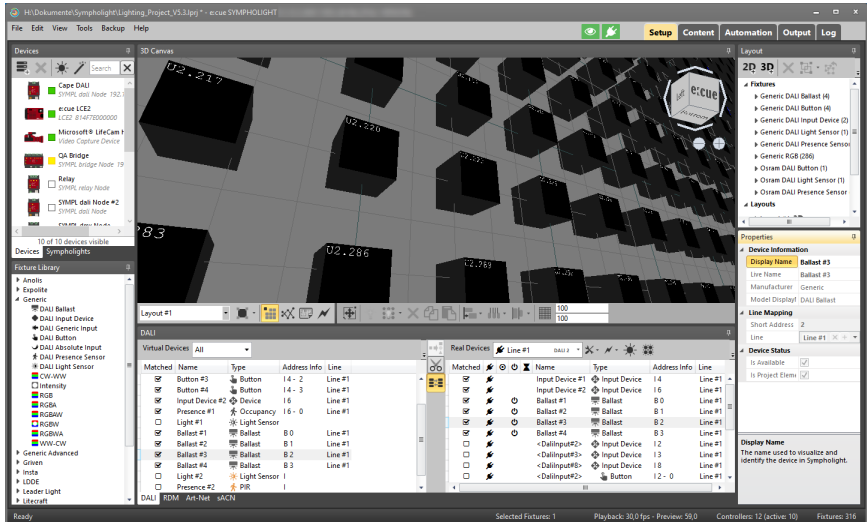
H:\Dokumente\Symphlolight\Lighting_Project_V5.3.lpsj * - e:cue SYMPHOLIGHT

File Edit View Tools Backup Help

Setup Content Automation Output Log

Devices

Search

Cape DALI
SYMPL dali Node 192.1

e:cue LCE2
LCE2 814F7E000000

Microsoft® LifeCam
Video Capture Device

QA Bridge
SYMPL Bridge Node 19

Relay
SYMPL relay Node

SYMPL dali Node #2
SYMPL dali Node

SYMPL dali Node

10 of 10 devices visible

Devices Symphlolights

Fixture Library

Anolis
Expolite
Generic
DALI Ballast
DALI Input Device
DALI Generic Input
DALI Button
DALI Absolute Input
DALI Presence Sensor
DALI Light Sensor
CW-WW
Intensity
RGB
RGBA
RGBAW
RGBW
RGBWA
WW-CW
Generic Advanced
Griven
Insta
LDDE
Leader Light
Litecraft

3D Canvas

U2.217
U2.220
U2.286
283

e:cue

Layout #1

100
100

DALI

Virtual Devices All

| Matched | Name | Type | Address Info | Line |
|---|---|---|---|---|
| ☑ | Button #3 | Button | I 4 - 2 | Line #1 |
| ☑ | Button #4 | Button | I 4 - 3 | Line #1 |
| ☑ | Input Device #2 | Device | I 6 | Line #1 |
| ☑ | Presence #1 | Occupancy | I 6 - 0 | Line #1 |
| ☐ | Light #1 | Light Sensor | I | |
| ☑ | Ballast #1 | Ballast | B 0 | Line #1 |
| ☑ | Ballast #2 | Ballast | B 1 | Line #1 |
| ☑ | Ballast #3 | Ballast | B 2 | Line #1 |
| ☑ | Ballast #4 | Ballast | B 3 | Line #1 |
| ☐ | Light #2 | Light Sensor | I | |
| ☐ | Presence #2 | PIR | I | |

DALI RDM Art-Net sACN

Real Devices Line #1 DALI 2

| Matched | Name | Type | Address Info | Line |
|---|---|---|---|---|
| ☑ | Input Device #1 | Input Device | I 4 | Line #1 |
| ☑ | Input Device #2 | Input Device | I 6 | Line #1 |
| ☑ | Ballast #1 | Ballast | B 0 | Line #1 |
| ☑ | Ballast #2 | Ballast | B 1 | Line #1 |
| ☑ | Ballast #3 | Ballast | B 2 | Line #1 |
| ☑ | Ballast #4 | Ballast | B 3 | Line #1 |
| ☐ | <DaliInput#2> | Input Device | I 2 | Line #1 |
| ☐ | <DaliInput#3> | Input Device | I 3 | Line #1 |
| ☐ | <DaliInput#8> | Input Device | I 8 | Line #1 |
| ☐ | <DaliInput#2> | Button | I 2 - 0 | Line #1 |

Layout

2D 3D

Fixtures
Generic DALI Ballast (4)
Generic DALI Button (4)
Generic DALI Input Device (2)
Generic DALI Light Sensor (1)
Generic DALI Presence Sensor
Generic RGB (286)
Osram DALI Button (1)
Osram DALI Light Sensor (1)
Osram DALI Presence Sensor
Layouts

Properties

Device Information
Display Name Ballast #3
Line Name Ballast #3
Manufacturer Generic
Model Display DALI Ballast
Line Mapping
Short Address 2
Line Line #1
Device Status
Is Available
Is Project Elem

Display Name
The name used to visualize and identify the device in Symphlolight.

Ready Selected Fixtures: 1 Playback: 30,0 fps - Preview: 59,0 Controllers: 12 (active: 10) Fixtures: 316